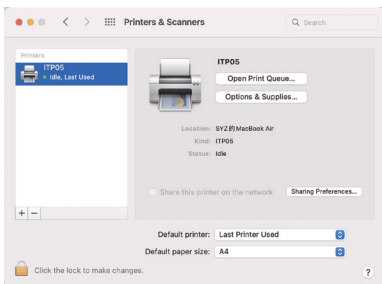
Printers & Scanners

Search

Printers

ITP05
• Idle, Last Used

ITP05

Open Print Queue...

Options & Supplies...

Location: SYZ的MacBook Air
Kind: ITP05
Status: Idle

Share this printer on the network

Sharing Preferences...

+ −

Default printer: Last Printer Used

Default paper size: A4

Click the lock to make changes.

?